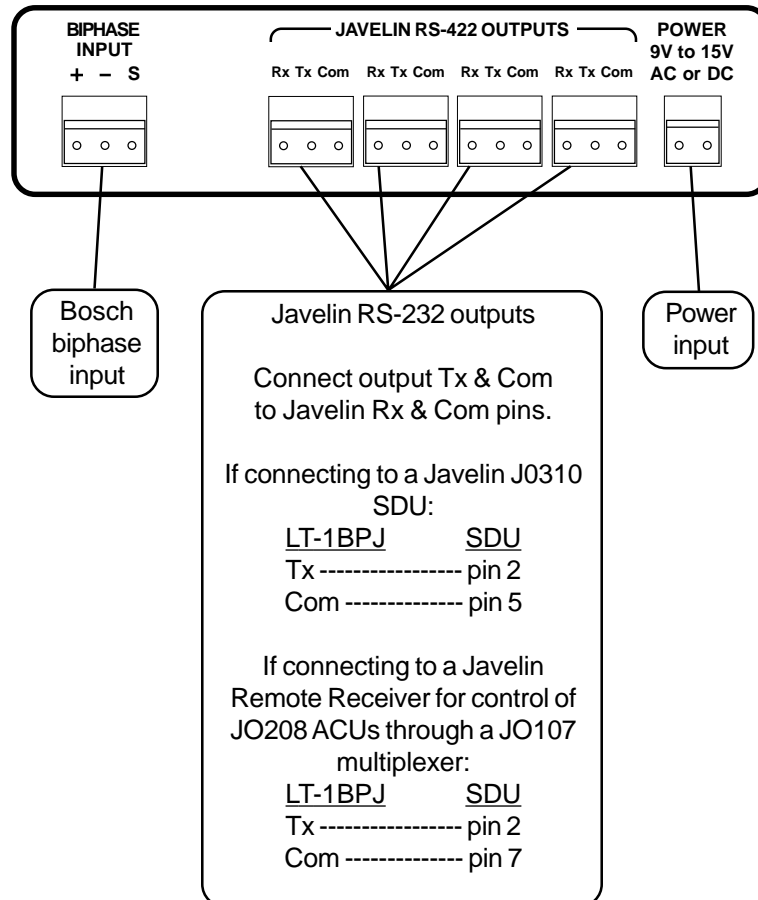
BIPHASE INPUT
+ – S

JAVELIN RS-422 OUTPUTS
Rx Tx Com Rx Tx Com Rx Tx Com Rx Tx Com

POWER
9V to 15V
AC or DC

Bosch biphase input

Javelin RS-232 outputs

Connect output Tx & Com to Javelin Rx & Com pins.

If connecting to a Javelin J0310 SDU:
LT-1BPJ SDU
Tx ---------------- pin 2
Com ------------- pin 5

If connecting to a Javelin Remote Receiver for control of JO208 ACUs through a JO107 multiplexer:
LT-1BPJ SDU
Tx ---------------- pin 2
Com ------------- pin 7

Power input